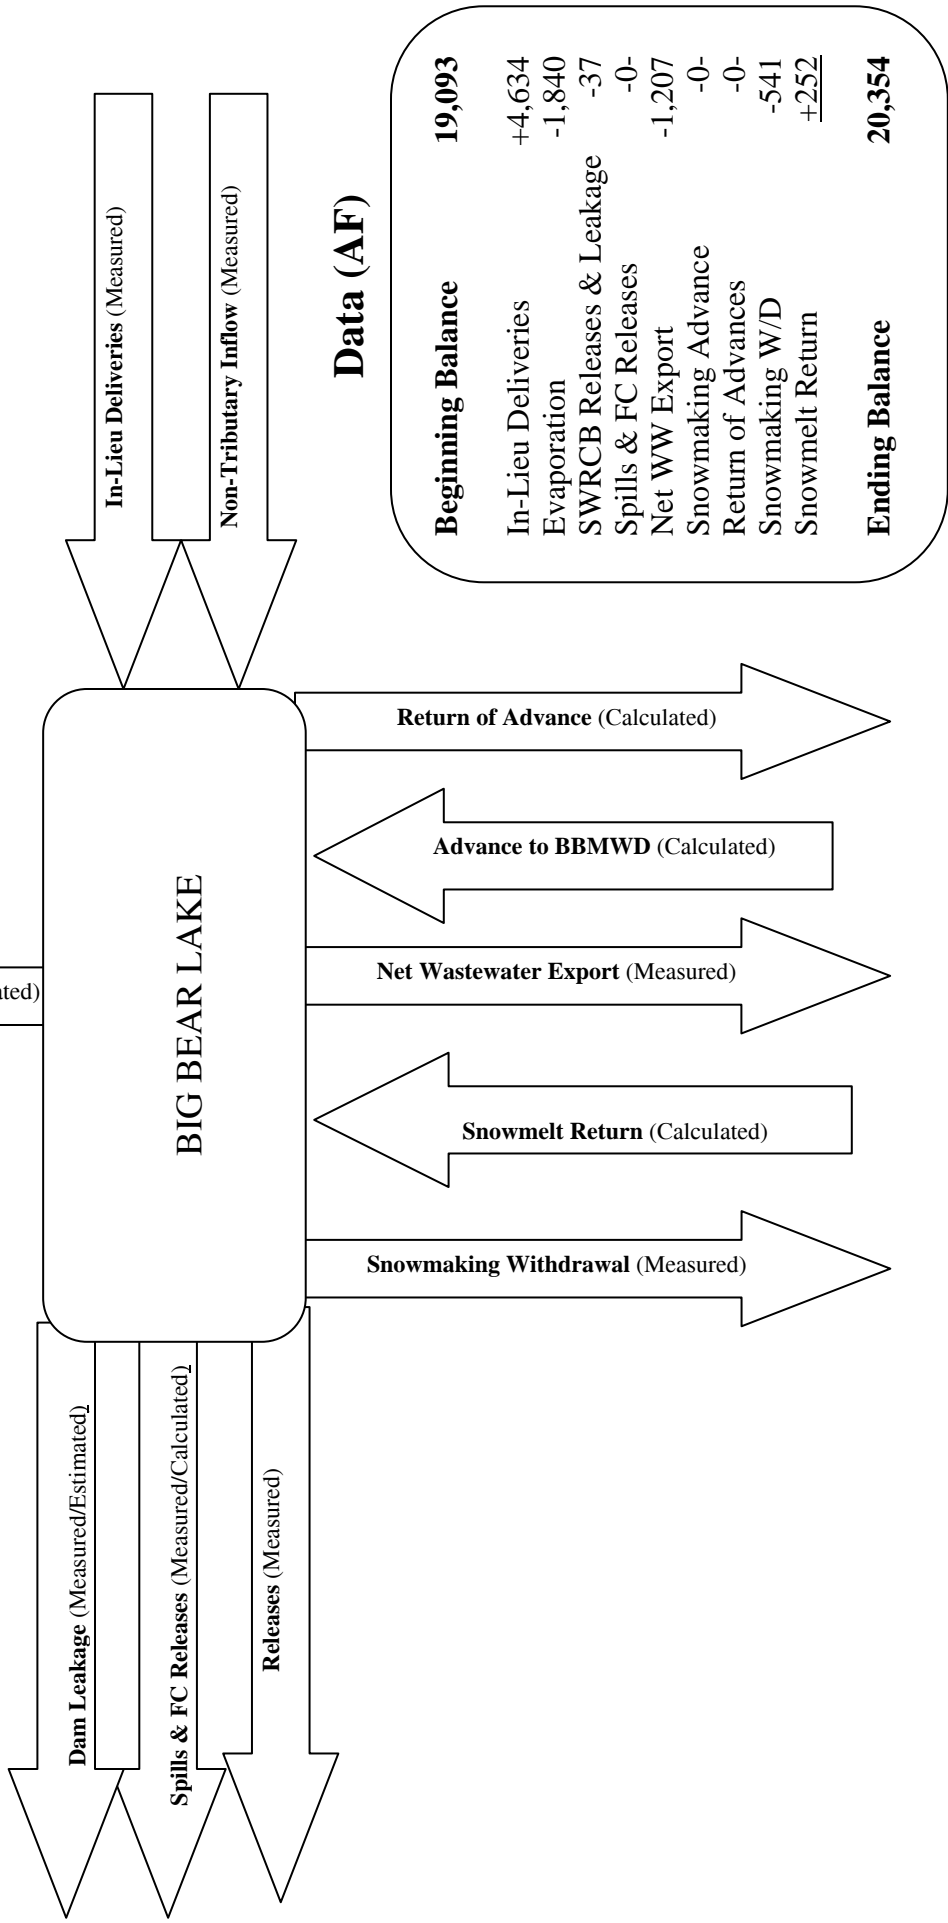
Data (AF)

| | |
|---|---|
| **Beginning Balance** | **19,093** |
| In-Lieu Deliveries | +4,634 |
| Evaporation | -1,840 |
| SWRCB Releases & Leakage | -37 |
| Spills & FC Releases | -0- |
| Net WW Export | -1,207 |
| Snowmaking Advance | -0- |
| Return of Advances | -0- |
| Snowmaking W/D | -541 |
| Snowmelt Return | +252 |
| **Ending Balance** | **20,354** |

**In-Lieu Deliveries** (Measured)

**Non-Tributary Inflow** (Measured)

BIG BEAR LAKE

**Return of Advance** (Calculated)

**Advance to BBMWD** (Calculated)

**Net Wastewater Export** (Measured)

**Snowmelt Return** (Calculated)

**Snowmaking Withdrawal** (Measured)

ated)

**Dam Leakage** (Measured/Estimated)

**Spills & FC Releases** (Measured/Calculated)

**Releases** (Measured)